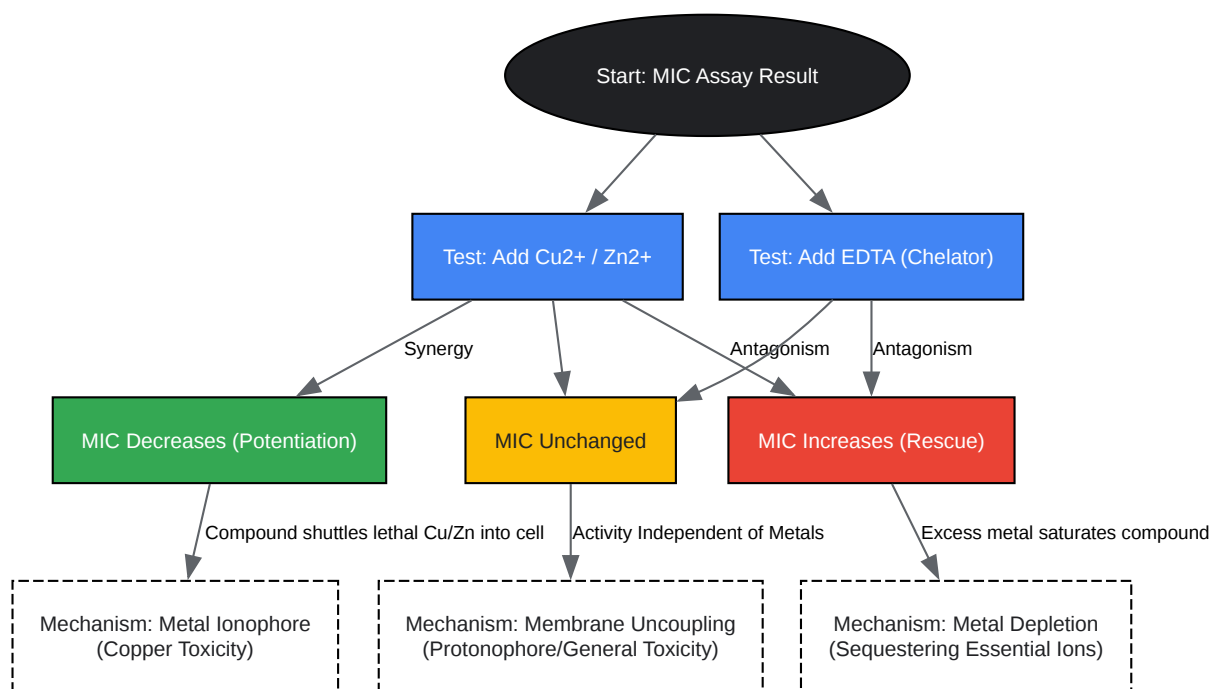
Start: MIC Assay Result

Test: Add Cu2+ / Zn2+

Test: Add EDTA (Chelator)

Synergy

Antagonism

Antagonism

MIC Decreases (Potentiation)

MIC Unchanged

MIC Increases (Rescue)

Compound shuttles lethal Cu/Zn into cell

Activity Independent of Metals

Excess metal saturates compound

Mechanism: Metal Ionophore (Copper Toxicity)

Mechanism: Membrane Uncoupling (Protonophore/General Toxicity)

Mechanism: Metal Depletion (Sequestering Essential Ions)